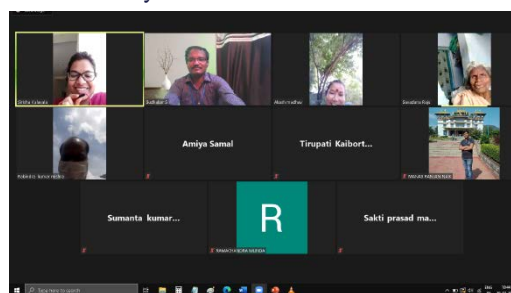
Shikha Kalwala

Sudhakar S

Madhumitha

Sanatana Pati

Kabindra kumar mishra

Amiya Samal

Tirupati Kaibort...

MANAS RANJAN RATH

Sumanta kumar...

R

RAMACHANDRA MAHIDA

Sakti prasad ma...

Type here to search